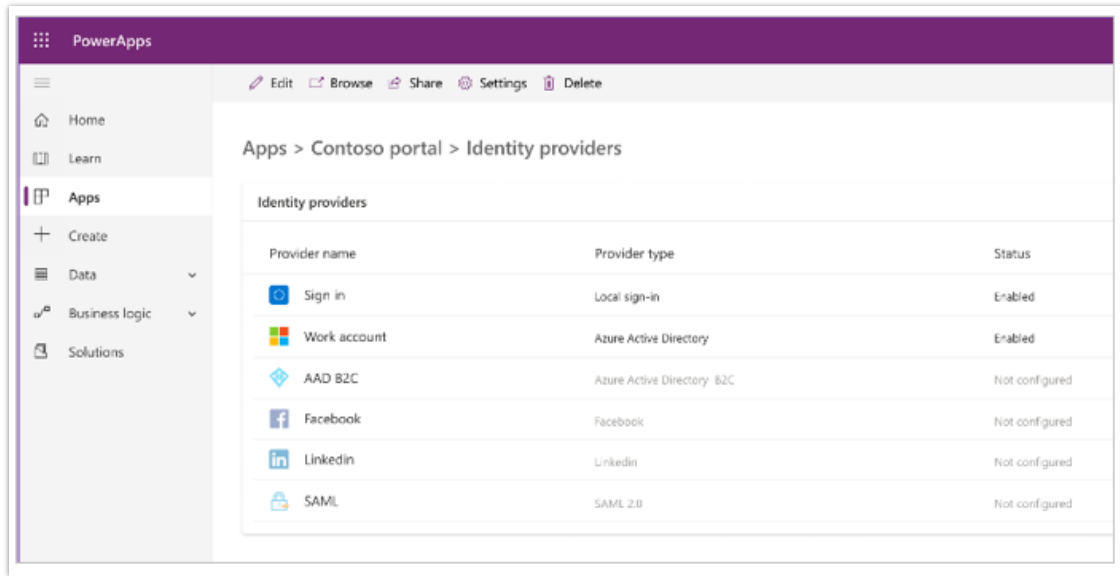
PowerApps

Edit Browse Share Settings Delete

Home
Learn
Apps
Create
Data
Business logic
Solutions

Apps > Contoso portal > Identity providers

Identity providers

| Provider name | Provider type | Status |
|---|---|---|
| Sign in | Local sign-in | Enabled |
| Work account | Azure Active Directory | Enabled |
| AAD B2C | Azure Active Directory B2C | Not configured |
| Facebook | Facebook | Not configured |
| Linkedin | Linkedin | Not configured |
| SAML | SAML 2.0 | Not configured |